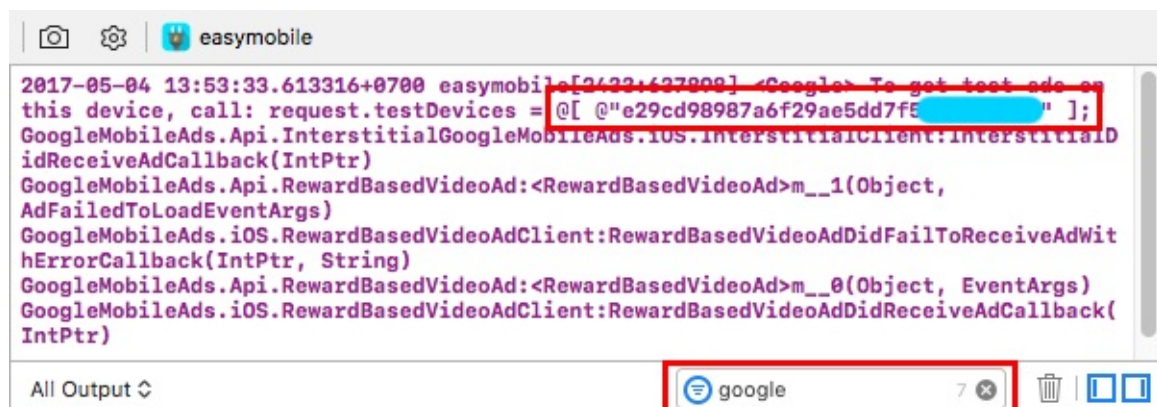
easymobile

2017-05-04 13:53:33.613316+0700 easymobile[2432:637898] <Google> To get test ads on this device, call: request.testDevices = @[ @"e29cd98987a6f29ae5dd7f5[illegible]" ];
GoogleMobileAds.Api.InterstitialGoogleMobileAds.iOS.InterstitialClient:InterstitialDidReceiveAdCallback(IntPtr)
GoogleMobileAds.Api.RewardBasedVideoAd:<RewardBasedVideoAd>m__1(Object, AdFailedToLoadEventArgs)
GoogleMobileAds.iOS.RewardBasedVideoAdClient:RewardBasedVideoAdDidFailToReceiveAdWithErrorCallback(IntPtr, String)
GoogleMobileAds.Api.RewardBasedVideoAd:<RewardBasedVideoAd>m__0(Object, EventArgs)
GoogleMobileAds.iOS.RewardBasedVideoAdClient:RewardBasedVideoAdDidReceiveAdCallback(IntPtr)

All Output ◇

google 7